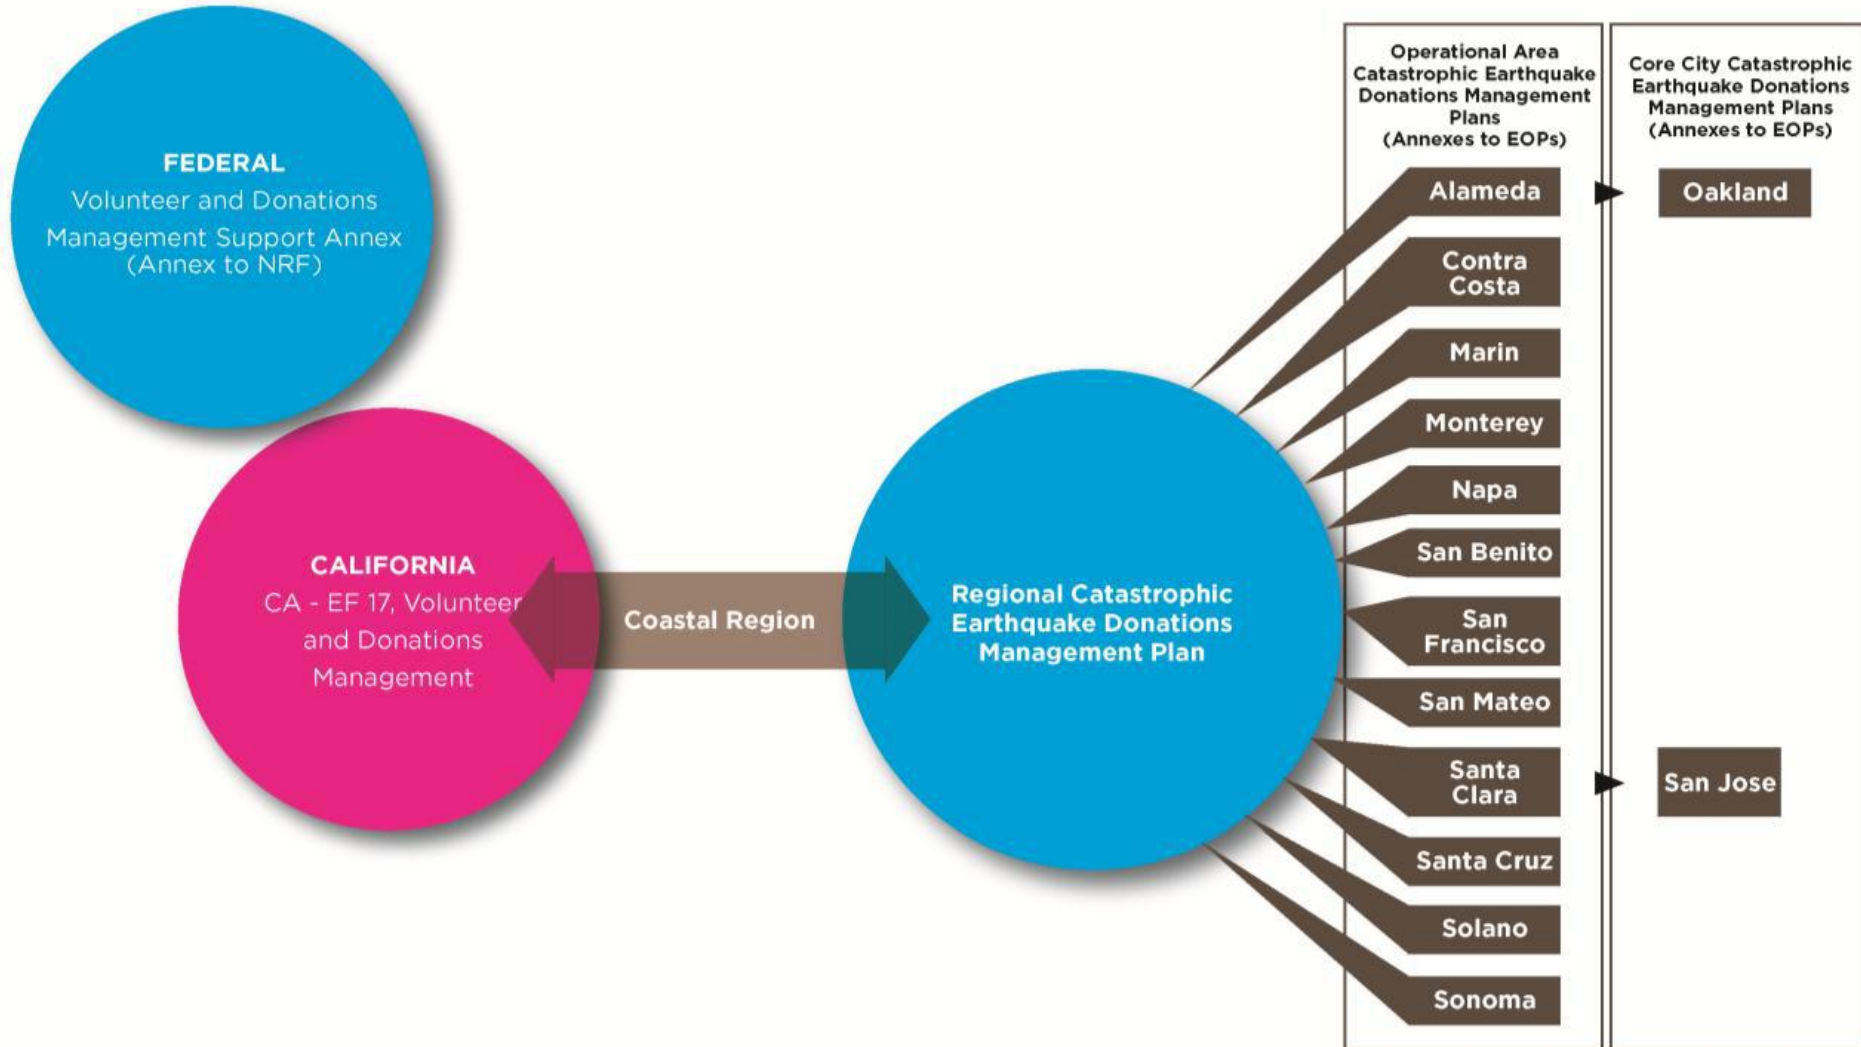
FEDERAL
Volunteer and Donations Management Support Annex (Annex to NRF)

CALIFORNIA
CA - EF 17, Volunteer and Donations Management

Coastal Region

Regional Catastrophic Earthquake Donations Management Plan

Operational Area Catastrophic Earthquake Donations Management Plans (Annexes to EOPs)

Alameda
Contra Costa
Marin
Monterey
Napa
San Benito
San Francisco
San Mateo
Santa Clara
Santa Cruz
Solano
Sonoma

Core City Catastrophic Earthquake Donations Management Plans (Annexes to EOPs)

Oakland
San Jose